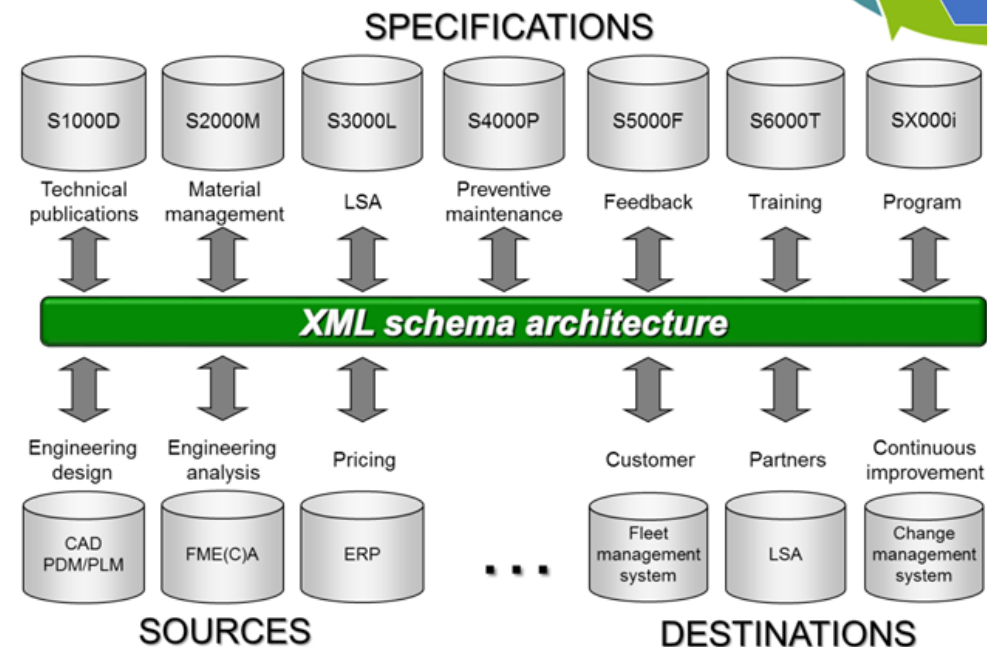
SPECIFICATIONS

S1000D
Technical publications

S2000M
Material management

S3000L
LSA

S4000P
Preventive maintenance

S5000F
Feedback

S6000T
Training

SX000i
Program

XML schema architecture

Engineering design
CAD PDM/PLM

Engineering analysis
FME(C)A

Pricing
ERP

...

Customer
Fleet management system

Partners
LSA

Continuous improvement
Change management system

SOURCES

DESTINATIONS